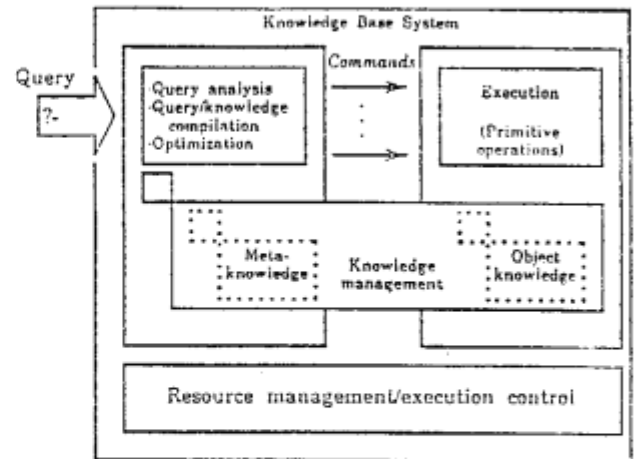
Knowledge Base System

Query

?-

Query analysis
·Query/knowledge compilation
·Optimization

Commands

Execution
(Primitive operations)

Meta-knowledge

Knowledge management

Object knowledge

Resource management/execution control